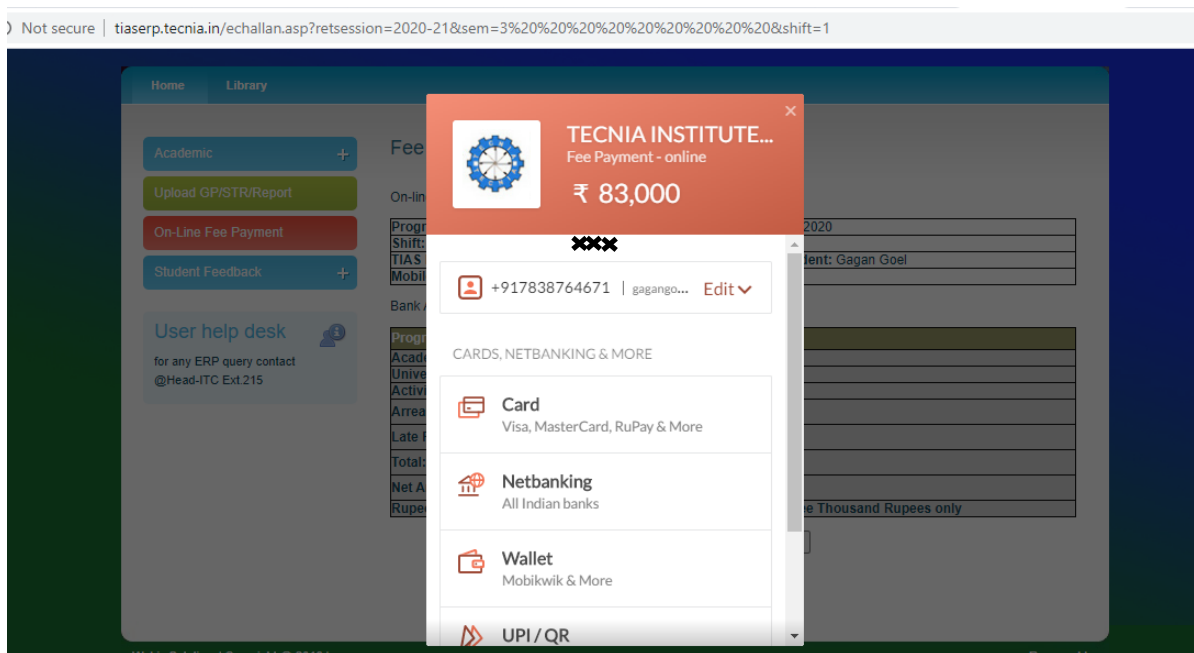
Not secure | tiaserp.tecnia.in/echallan.asp?retsession=2020-21&sem=3%20%20%20%20%20%20%20%20%20&shift=1

Home Library

Academic +

Upload GP/STR/Report

On-Line Fee Payment

Student Feedback +

User help desk

for any ERP query contact @Head-ITC Ext.215

Fee

On-lin

Progr 2020
Shift:
TIAS dent: Gagan Goel
Mobil

Bank

Progr
Acade
Unive
Activi
Arrea
Late
Total:
Net A
Rupe e Thousand Rupees only

TECNIA INSTITUTE...
Fee Payment - online
₹ 83,000

×

+917838764671 | gagango... Edit

CARDS, NETBANKING & MORE

Card
Visa, MasterCard, RuPay & More

Netbanking
All Indian banks

Wallet
Mobikwik & More

UPI / QR